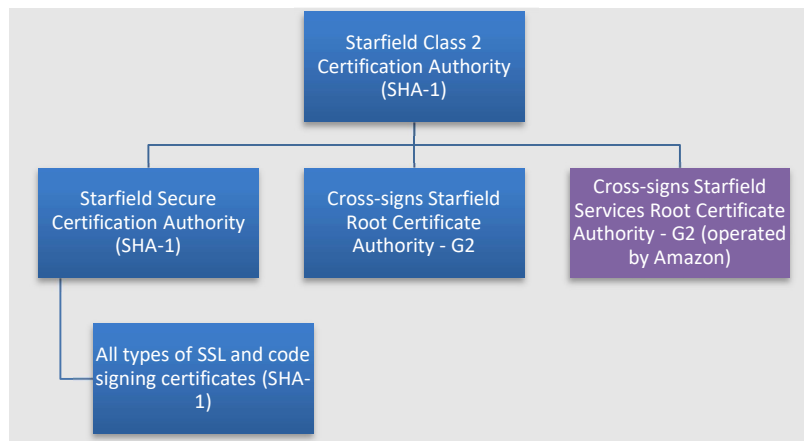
Starfield Class 2 Certification Authority (SHA-1)

Starfield Secure Certification Authority (SHA-1)

Cross-signs Starfield Root Certificate Authority - G2

Cross-signs Starfield Services Root Certificate Authority - G2 (operated by Amazon)

All types of SSL and code signing certificates (SHA-1)